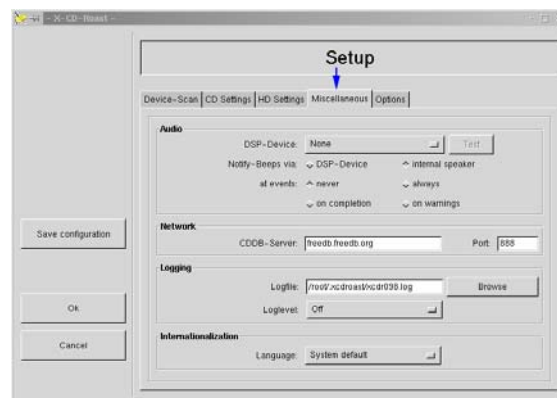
- X-CD-Roast -

Setup

Device-Scan | CD Settings | HD Settings | Miscellaneous | Options

Audio

DSP-Device: None

Test

Notify-Beeps via: DSP-Device

internal speaker

at events: never

always

on completion

on warnings

Network

CDDB-Server: freedb.freedb.org

Port: 888

Logging

Logfile: /root/.xcdroast/xcdr098.log

Browse

Loglevel: Off

Internationalization

Language: System default

Save configuration

Ok

Cancel